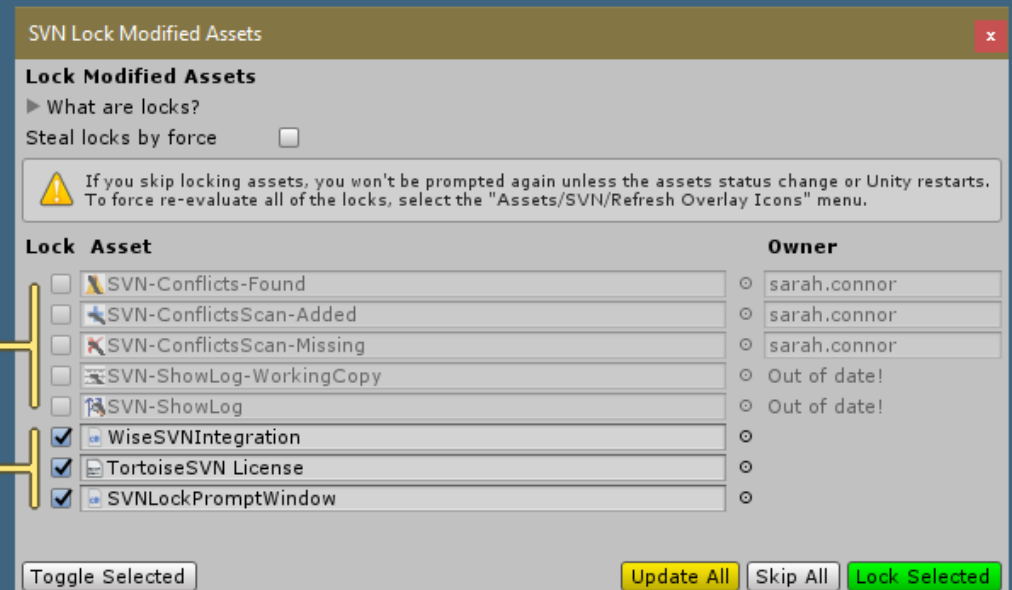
SVN Lock Modified Assets

x

Lock Modified Assets

What are locks?

Steal locks by force

If you skip locking assets, you won't be prompted again unless the assets status change or Unity restarts. To force re-evaluate all of the locks, select the "Assets/SVN/Refresh Overlay Icons" menu.

| Lock | Asset | Owner |
|---|---|---|
| | SVN-Conflicts-Found | sarah.connor |
| | SVN-ConflictsScan-Added | sarah.connor |
| | SVN-ConflictsScan-Missing | sarah.connor |
| | SVN-ShowLog-WorkingCopy | Out of date! |
| | SVN-ShowLog | Out of date! |
| ☑ | WiseSVNIntegration | |
| ☑ | TortoiseSVN License | |
| ☑ | SVNLockPromptWindow | |

Toggle Selected

Update All

Skip All

Lock Selected